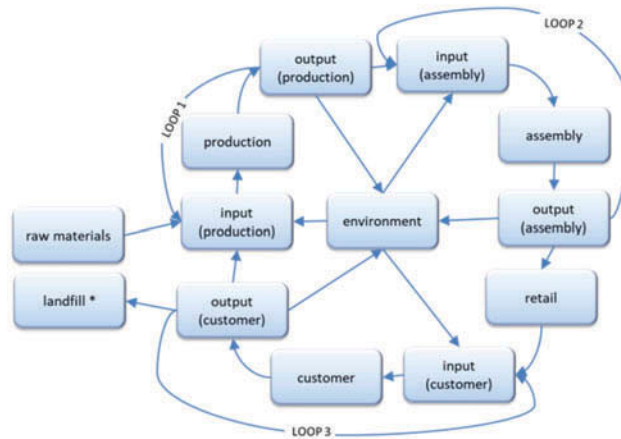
LOOP 2

output (production)

input (assembly)

LOOP 1

production

assembly

raw materials

input (production)

environment

output (assembly)

landfill *

output (customer)

retail

customer

input (customer)

LOOP 3